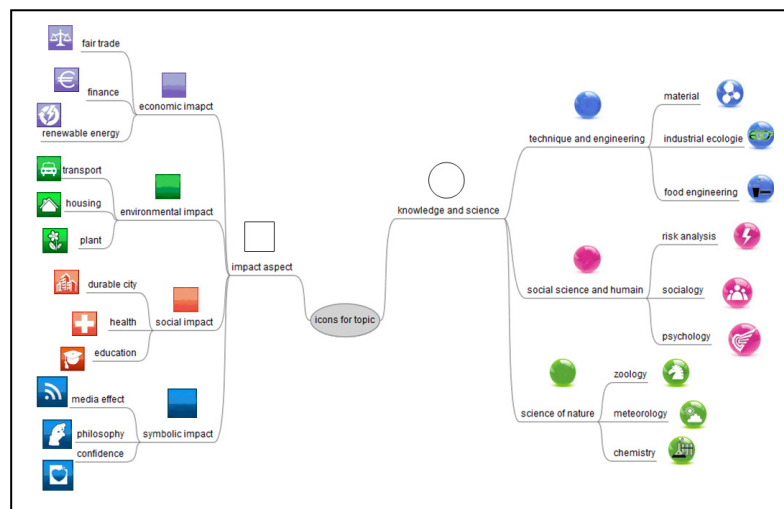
fair trade
finance
renewable energy
economic imapct
transport
housing
environmental impact
plant
durable city
health
social impact
education
media effect
philosophy
symbolic impact
confidence
impact aspect
icons for topic
knowledge and science
technique and engineering
material
industrial ecologie
ECO
food engineering
risk analysis
social science and humain
socialogy
psychology
science of nature
zoology
meteorology
chemistry